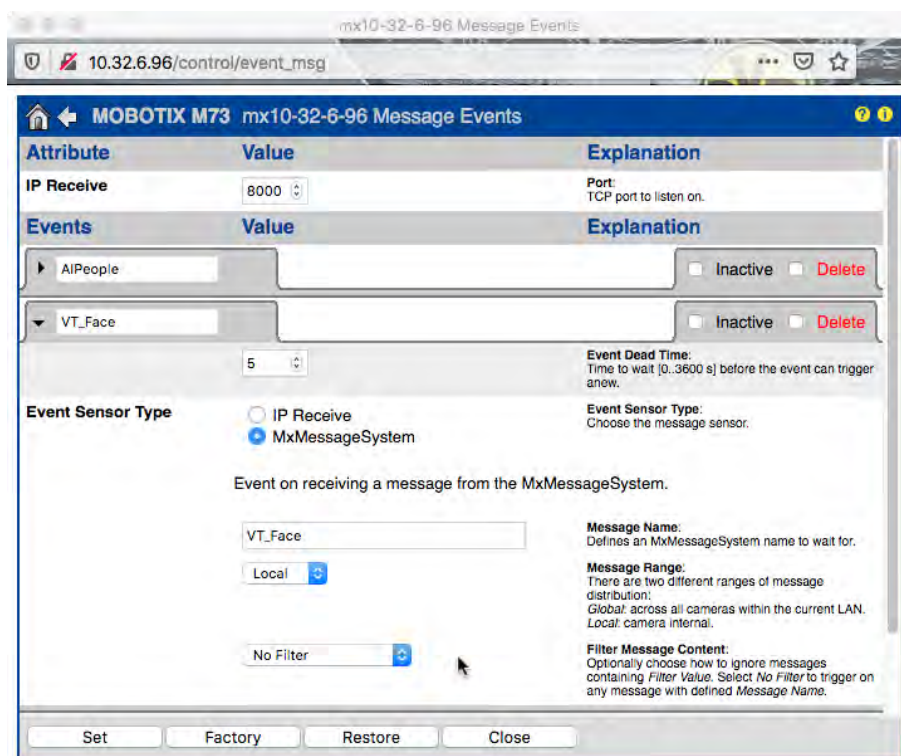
mx10-32-6-96 Message Events

10.32.6.96/control/event_msg

MOBOTIX M73 mx10-32-6-96 Message Events

| Attribute | Value | Explanation |
|---|---|---|
| IP Receive | 8000 | Port: TCP port to listen on. |

| Events | Value | Explanation |
|---|---|---|

AIPeople
Inactive Delete

VT_Face
Inactive Delete

5

Event Dead Time: Time to wait [0..3600 s] before the event can trigger anew.

Event Sensor Type

IP Receive
MxMessageSystem

Event Sensor Type: Choose the message sensor.

Event on receiving a message from the MxMessageSystem.

VT_Face

Message Name: Defines an MxMessageSystem name to wait for.

Local

Message Range: There are two different ranges of message distribution: *Global*: across all cameras within the current LAN. *Local*: camera internal.

No Filter

Filter Message Content: Optionally choose how to ignore messages containing *Filter Value*. Select *No Filter* to trigger on any message with defined *Message Name*.

Set Factory Restore Close